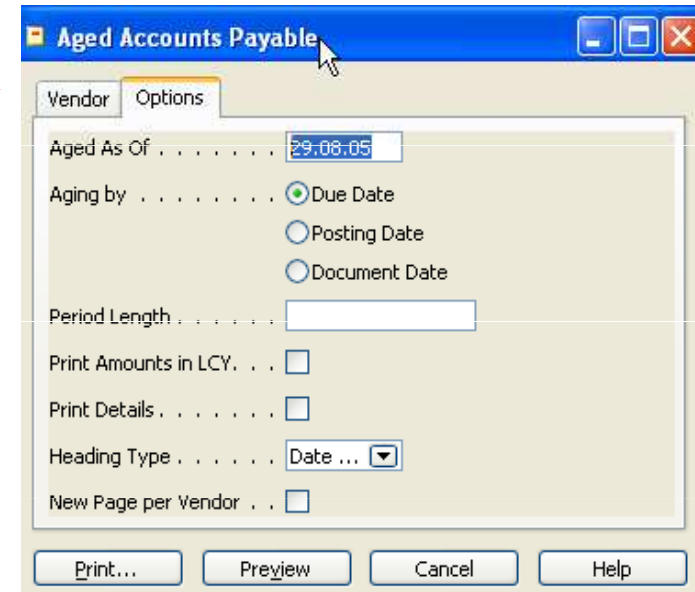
Aged Accounts Payable

Vendor Options

Aged As Of . . . . . . . . 29.08.05

Aging by . . . . . . . . Due Date

Posting Date

Document Date

Period Length . . . . . .

Print Amounts in LCY. . .

Print Details . . . . . . .

Heading Type . . . . . . Date ...

New Page per Vendor . .

Print... Preview Cancel Help